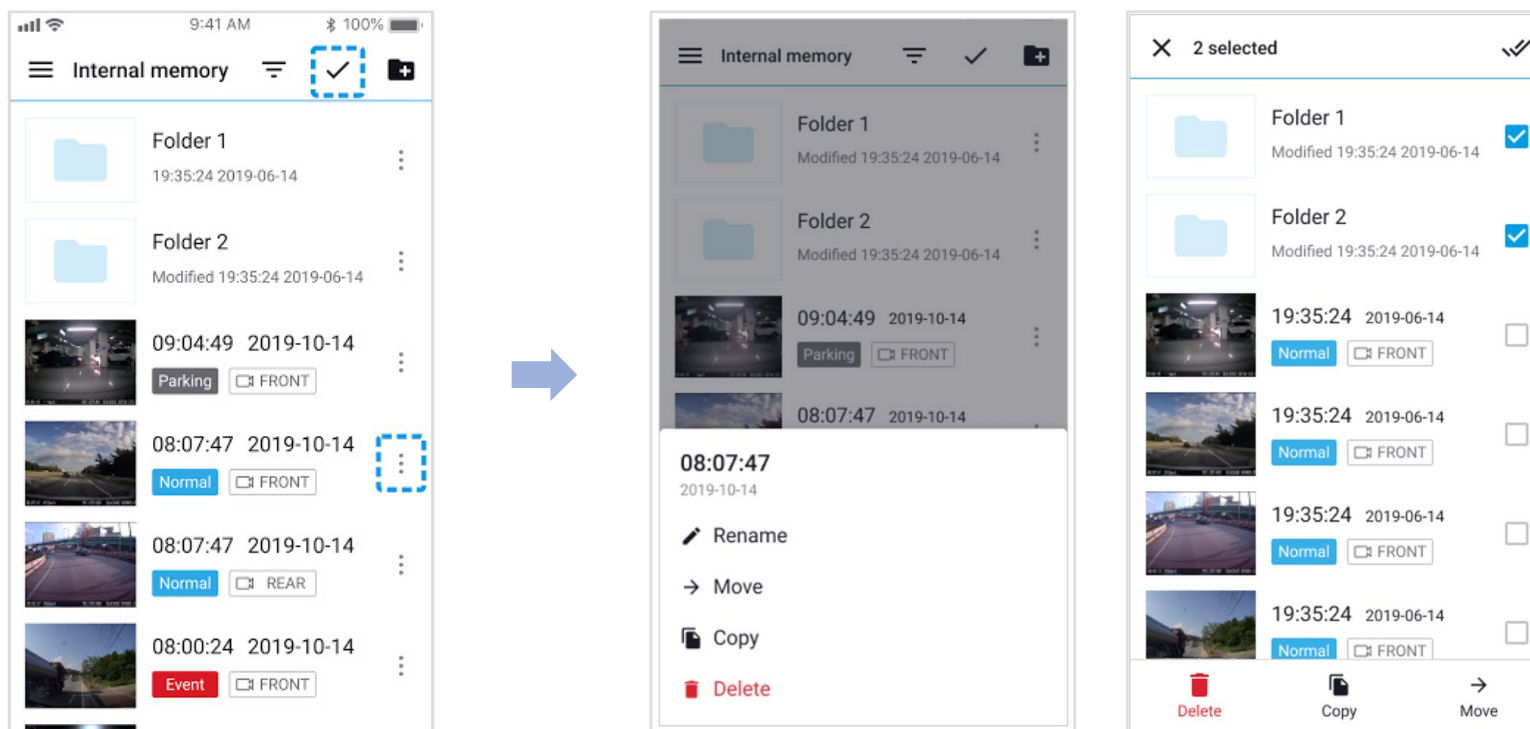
9:41 AM 100%

Internal memory

Folder 1
19:35:24 2019-06-14

Folder 2
Modified 19:35:24 2019-06-14

09:04:49 2019-10-14
Parking FRONT

08:07:47 2019-10-14
Normal FRONT

08:07:47 2019-10-14
Normal REAR

08:00:24 2019-10-14
Event FRONT

Internal memory

Folder 1
Modified 19:35:24 2019-06-14

Folder 2
Modified 19:35:24 2019-06-14

09:04:49 2019-10-14
Parking FRONT

08:07:47 2019-10-14

08:07:47
2019-10-14
Rename
Move
Copy
Delete

2 selected

Folder 1
Modified 19:35:24 2019-06-14

Folder 2
Modified 19:35:24 2019-06-14

19:35:24 2019-06-14
Normal FRONT

19:35:24 2019-06-14
Normal FRONT

19:35:24 2019-06-14
Normal FRONT

19:35:24 2019-06-14
Normal FRONT

Delete Copy Move